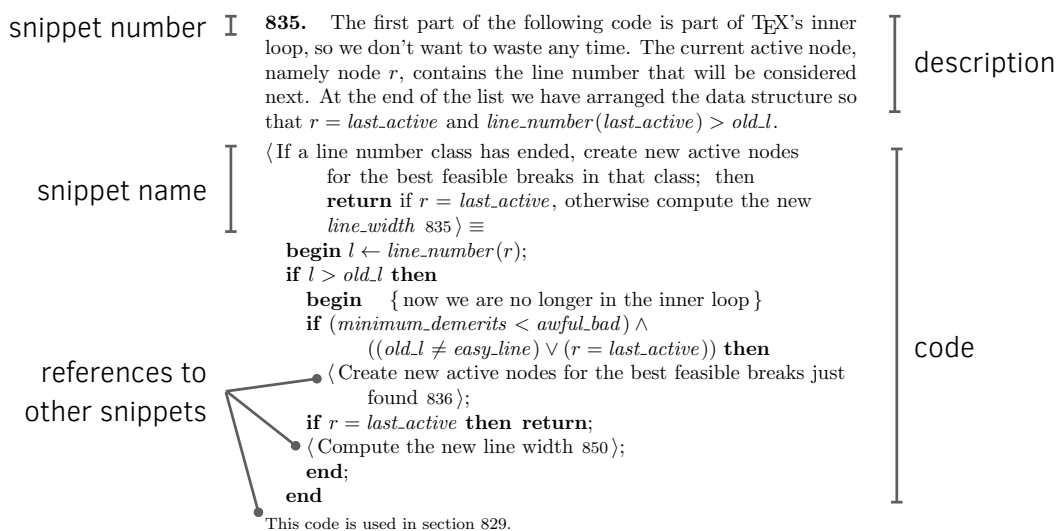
snippet number

**835.** The first part of the following code is part of TEX's inner loop, so we don't want to waste any time. The current active node, namely node $r$, contains the line number that will be considered next. At the end of the list we have arranged the data structure so that $r = last\_active$ and $line\_number(last\_active) > old\_l$.

description

snippet name

⟨If a line number class has ended, create new active nodes for the best feasible breaks in that class; then **return** if $r = last\_active$, otherwise compute the new $line\_width$ 835⟩ ≡
**begin** $l \leftarrow line\_number(r)$;
**if** $l > old\_l$ **then**
**begin** { now we are no longer in the inner loop }
**if** $(minimum\_demerits < awful\_bad) \wedge ((old\_l \neq easy\_line) \vee (r = last\_active))$ **then**
⟨Create new active nodes for the best feasible breaks just found 836⟩;
**if** $r = last\_active$ **then return**;
⟨Compute the new line width 850⟩;
**end**;
**end**

code

references to other snippets

This code is used in section 829.